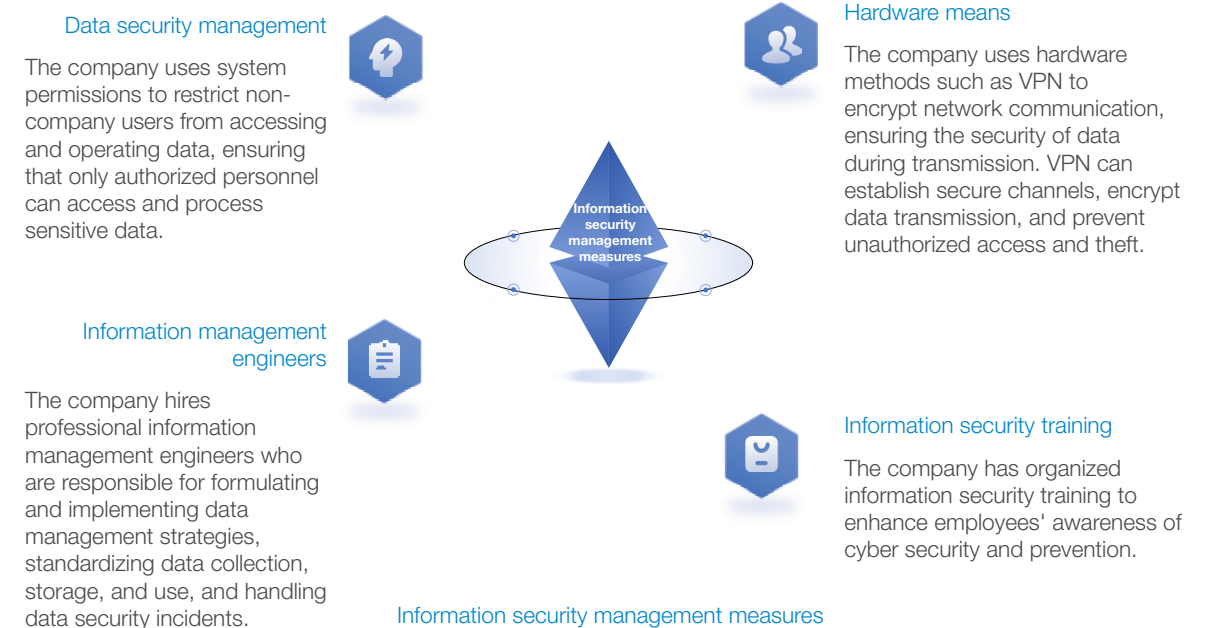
Data security management

The company uses system permissions to restrict non-company users from accessing and operating data, ensuring that only authorized personnel can access and process sensitive data.

Hardware means

The company uses hardware methods such as VPN to encrypt network communication, ensuring the security of data during transmission. VPN can establish secure channels, encrypt data transmission, and prevent unauthorized access and theft.

Information security management measures

Information management engineers

The company hires professional information management engineers who are responsible for formulating and implementing data management strategies, standardizing data collection, storage, and use, and handling data security incidents.

Information security training

The company has organized information security training to enhance employees' awareness of cyber security and prevention.

Information security management measures